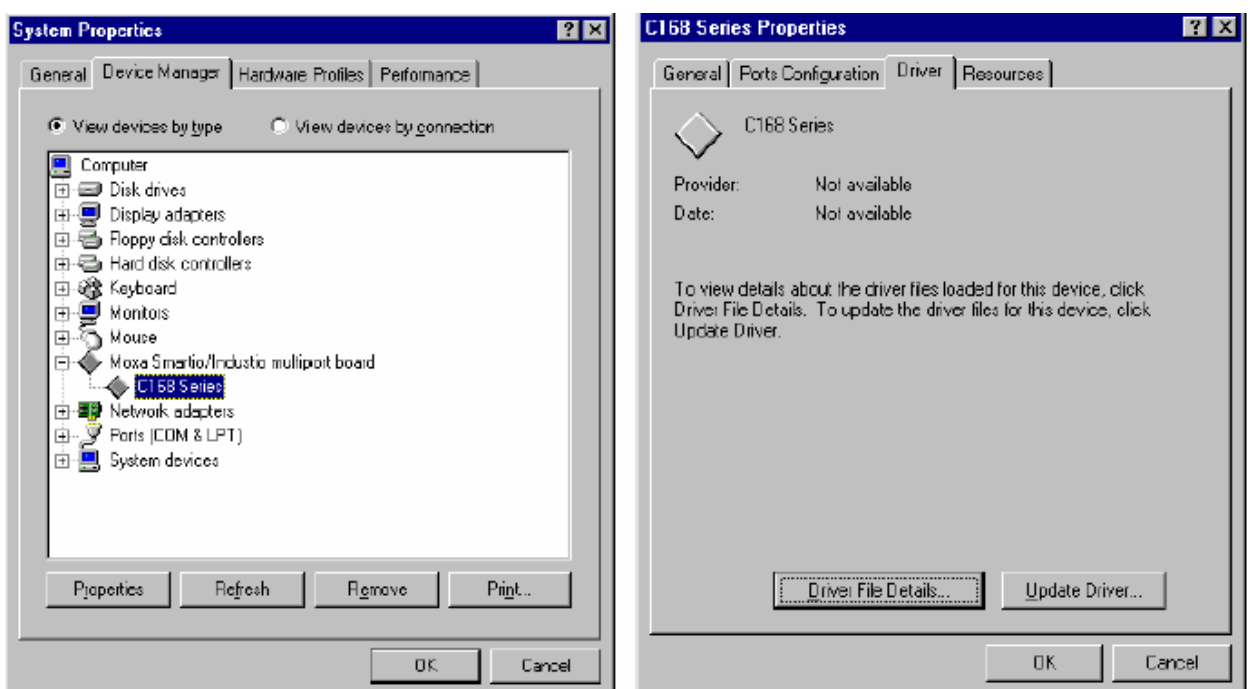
System Properties

General | Device Manager | Hardware Profiles | Performance

View devices by type
View devices by connection

Computer
Disk drives
Display adapters
Floppy disk controllers
Hard disk controllers
Keyboard
Monitors
Mouse
Moxa Smartio/Industio multiport board
C168 Series
Network adapters
Ports (COM & LPT)
System devices

Properties
Refresh
Remove
Print...

OK
Cancel

C168 Series Properties

General | Ports Configuration | Driver | Resources

C168 Series

Provider: Not available
Date: Not available

To view details about the driver files loaded for this device, click Driver File Details. To update the driver files for this device, click Update Driver.

Driver File Details...
Update Driver...

OK
Cancel